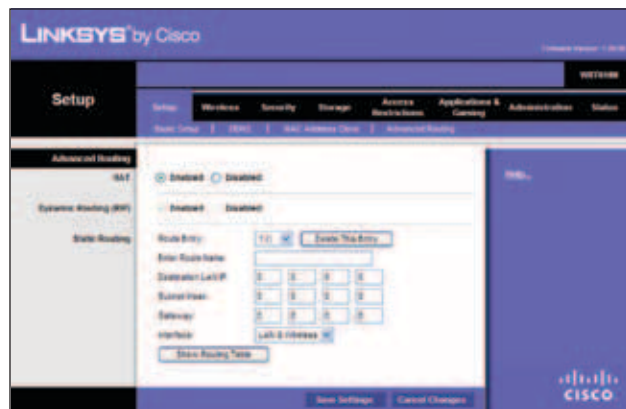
LINKSYS® by Cisco

Firmware Version: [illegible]

WRT610N

Setup

Setup | Wireless | Security | Storage | Access Restrictions | Applications & Gaming | Administration | Status

Basic Setup | DDNS | MAC Address Clone | Advanced Routing

Advanced Routing

NAT

Enabled  Disabled

Dynamic Routing (RIP)

Enabled  Disabled

Static Routing

Route Entry: 1 ( ) Delete This Entry

Enter Route Name:

Destination LAN IP: 0 . 0 . 0 . 0

Subnet Mask: 0 . 0 . 0 . 0

Gateway: 0 . 0 . 0 . 0

Interface: LAN & Wireless

Show Routing Table

Help...

Save Settings  Cancel Changes

CISCO